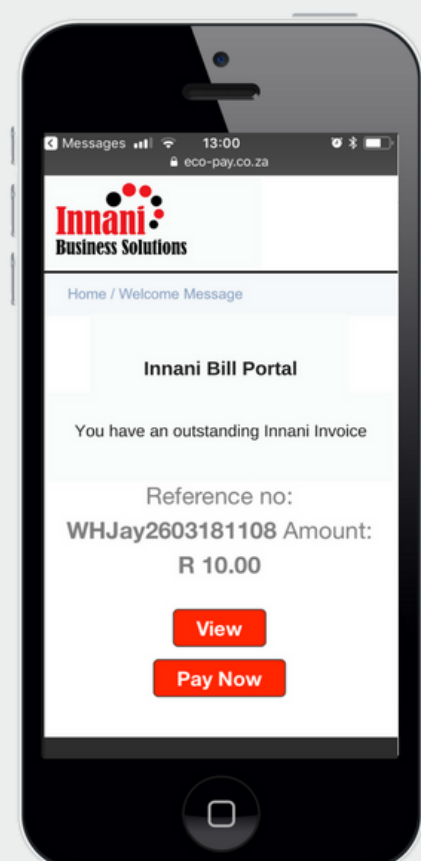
Messages 13:00
eco-pay.co.za

Innani
Business Solutions

Home / Welcome Message

Innani Bill Portal

You have an outstanding Innani Invoice

Reference no: WHJay2603181108 Amount: R 10.00

View

Pay Now